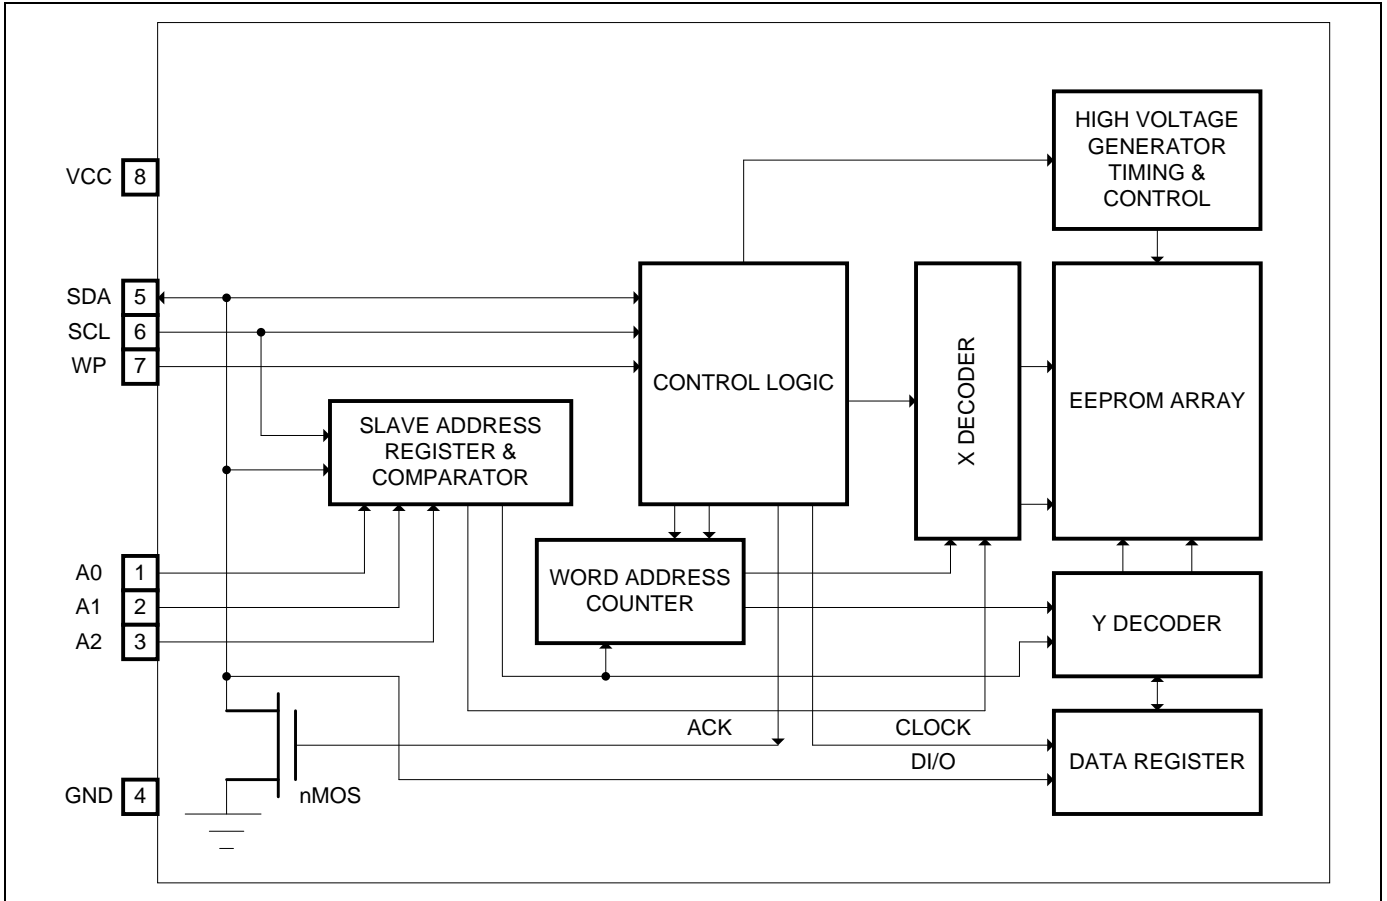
HIGH VOLTAGE GENERATOR TIMING & CONTROL

VCC 8

SDA 5
SCL 6
WP 7

CONTROL LOGIC

X DECODER

EEPROM ARRAY

SLAVE ADDRESS REGISTER & COMPARATOR

A0 1
A1 2
A2 3

WORD ADDRESS COUNTER

Y DECODER

ACK

CLOCK

DI/O

DATA REGISTER

GND 4

nMOS